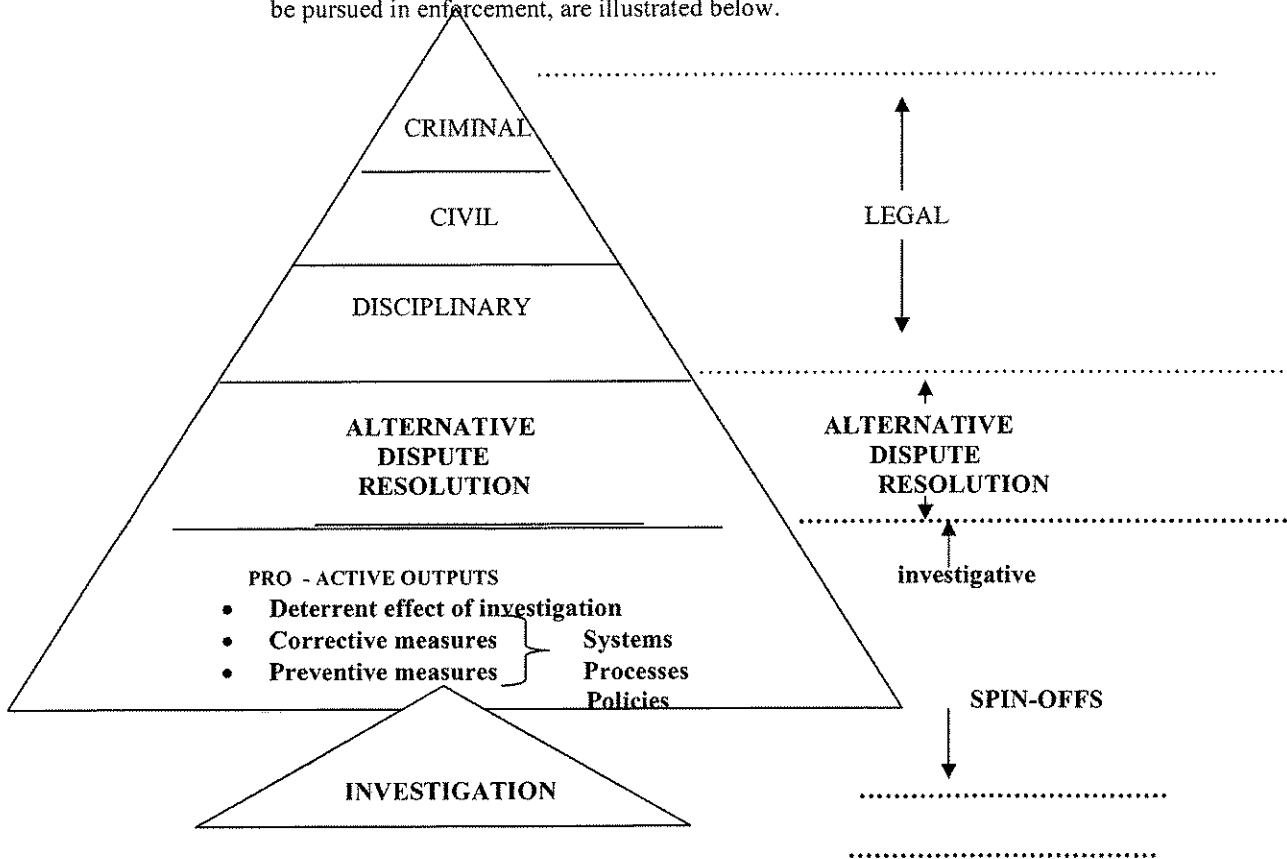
be pursued in enforcement, are illustrated below.

CRIMINAL

CIVIL

DISCIPLINARY

LEGAL

ALTERNATIVE DISPUTE RESOLUTION

ALTERNATIVE DISPUTE RESOLUTION

PRO - ACTIVE OUTPUTS
• Deterrent effect of investigation
• Corrective measures
• Preventive measures

Systems
Processes
Policies

investigative

SPIN-OFFS

INVESTIGATION